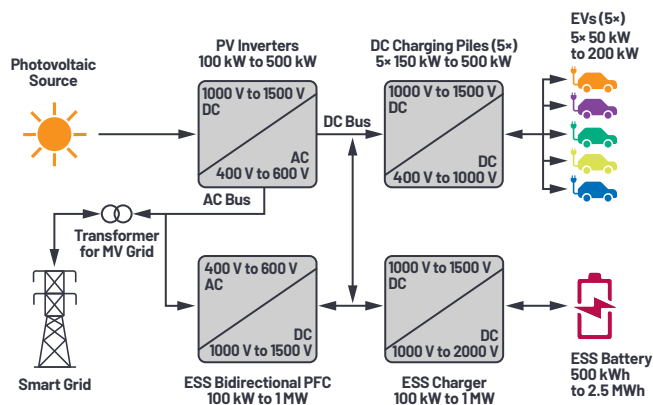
Photovoltaic Source

PV Inverters
100 kW to 500 kW

1000 V to 1500 V
DC

AC
400 V to 600 V

DC Bus

DC Charging Piles (5×)
5× 150 kW to 500 kW

1000 V to 1500 V
DC

DC
400 V to 1000 V

EVs (5×)
5× 50 kW
to 200 kW

AC Bus

Transformer
for MV Grid

Smart Grid

400 V to 600 V
AC

DC
1000 V to 1500 V

ESS Bidirectional PFC
100 kW to 1 MW

1000 V to 1500 V
DC

DC
1000 V to 2000 V

ESS Charger
100 kW to 1 MW

ESS Battery
500 kWh
to 2.5 MWh